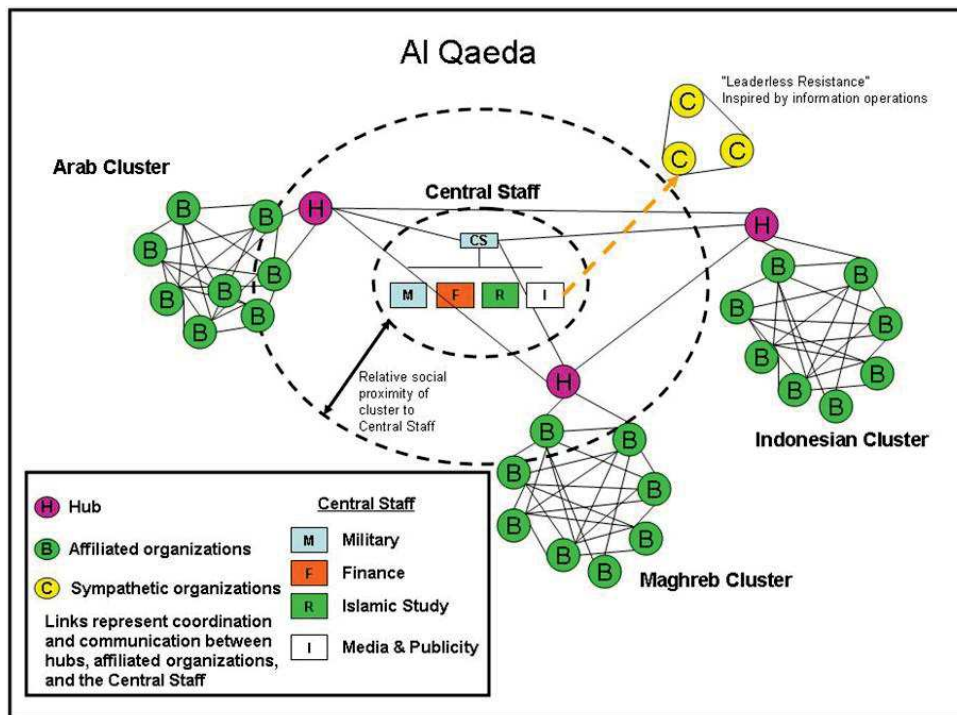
Al Qaeda

"Leaderless Resistance"
Inspired by information operations

C
C
C

Arab Cluster

Central Staff

H
B
B
B
B
B
B
B
B
B

CS

M
F
R
I

H
B
B
B
B
B
B
B
B
B

Relative social proximity of cluster to Central Staff

H
B
B
B
B
B
B
B
B
B

Indonesian Cluster

Maghreb Cluster

H Hub

B Affiliated organizations

C Sympathetic organizations

Links represent coordination and communication between hubs, affiliated organizations, and the Central Staff

Central Staff

M Military

F Finance

R Islamic Study

I Media & Publicity